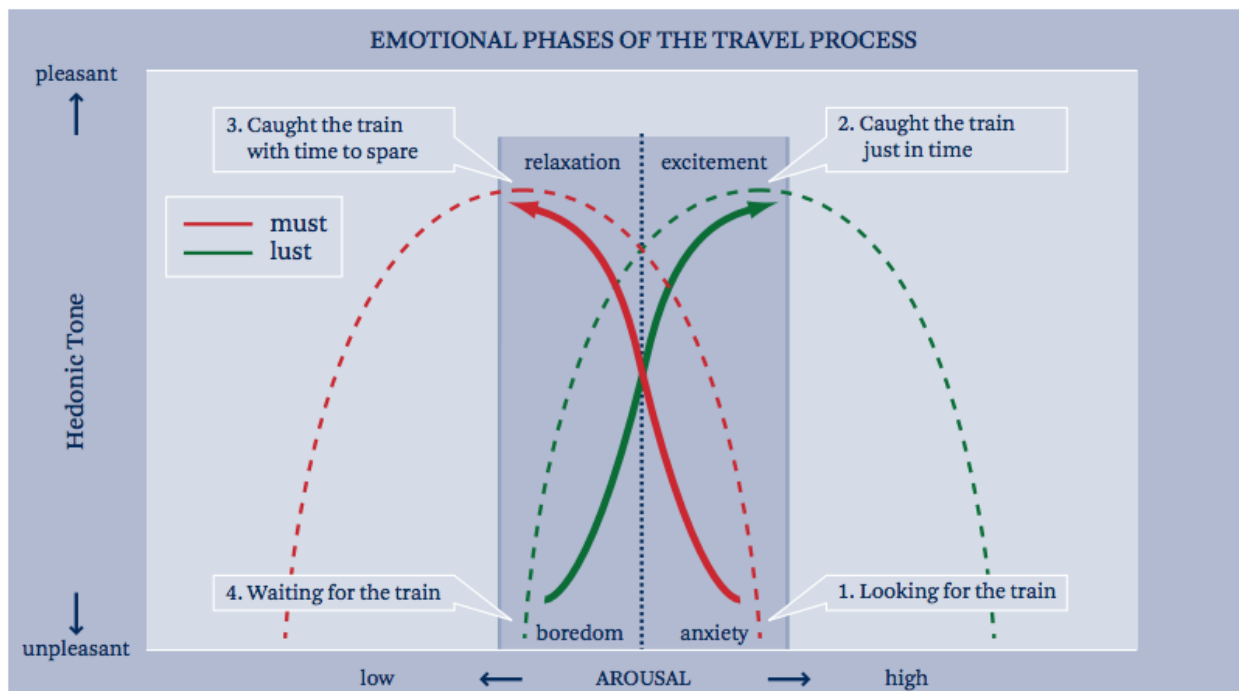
EMOTIONAL PHASES OF THE TRAVEL PROCESS

pleasant

3. Caught the train with time to spare

relaxation

excitement

2. Caught the train just in time

must
lust

Hedonic Tone

4. Waiting for the train

1. Looking for the train

unpleasant

boredom

anxiety

low

AROUSAL

high